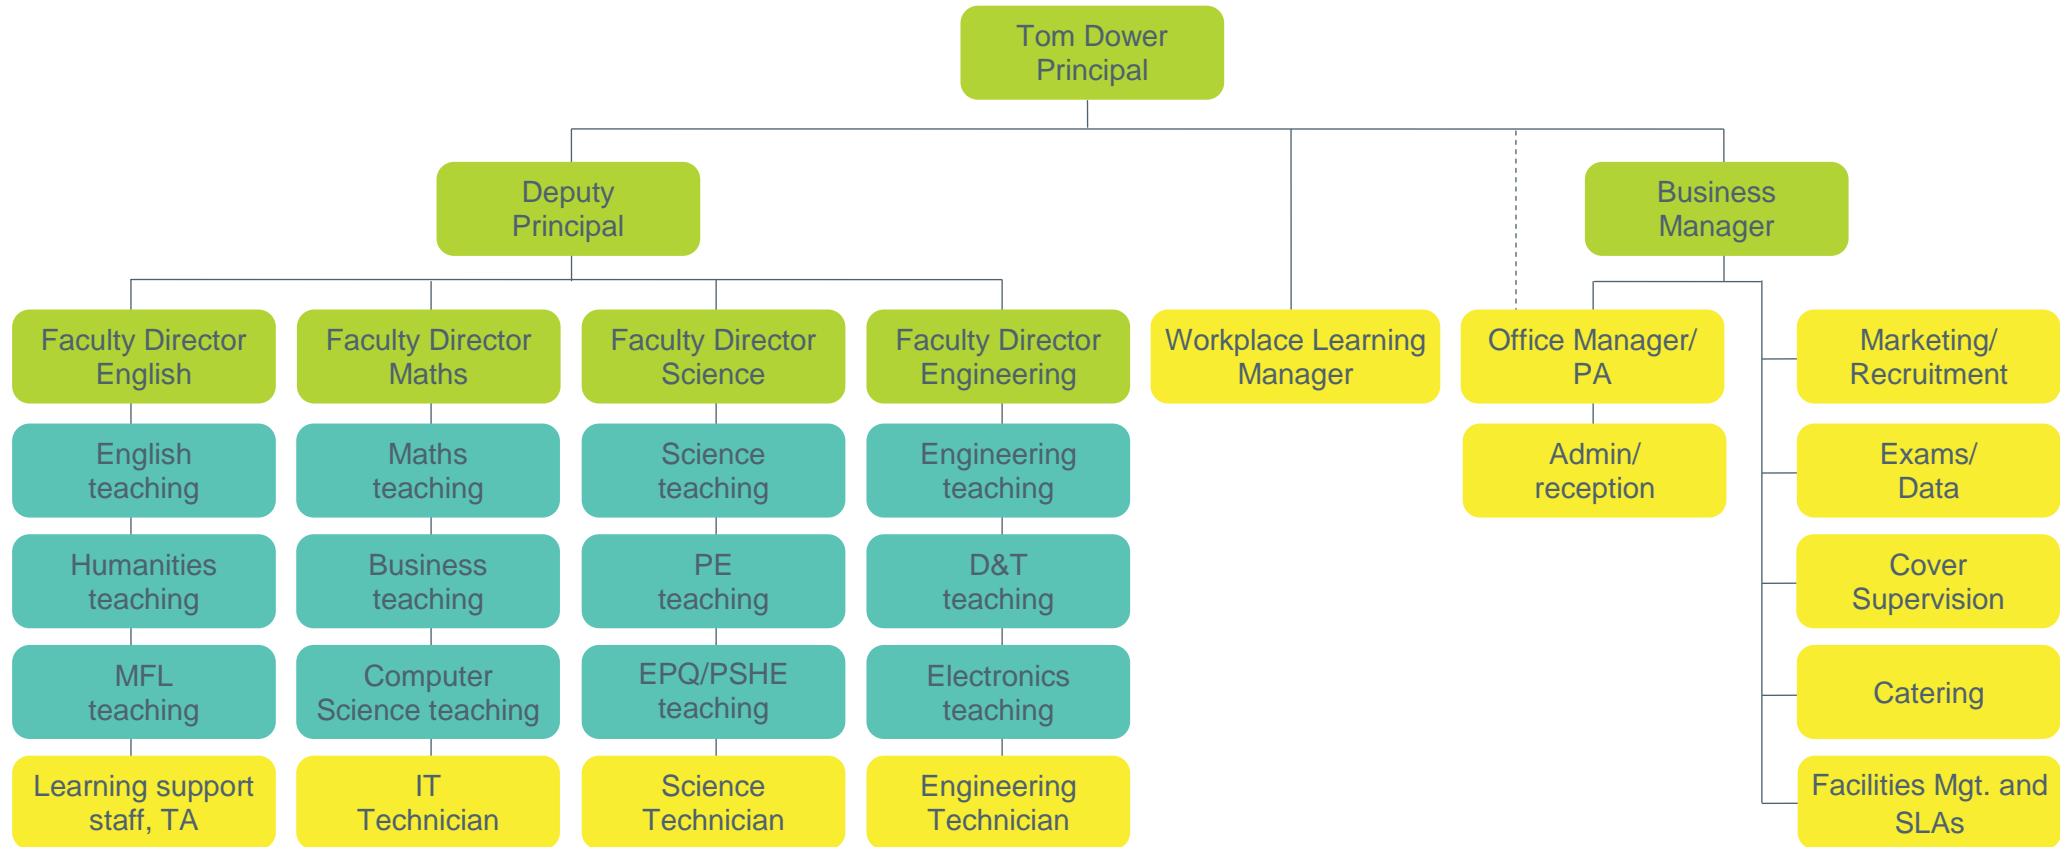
Tom Dower
Principal

Deputy Principal

Business Manager

Faculty Director English

English teaching

Humanities teaching

MFL teaching

Learning support staff, TA

Faculty Director Maths

Maths teaching

Business teaching

Computer Science teaching

IT Technician

Faculty Director Science

Science teaching

PE teaching

EPQ/PSHE teaching

Science Technician

Faculty Director Engineering

Engineering teaching

D&T teaching

Electronics teaching

Engineering Technician

Workplace Learning Manager

Office Manager/ PA

Admin/ reception

Marketing/ Recruitment

Exams/ Data

Cover Supervision

Catering

Facilities Mgt. and SLAs